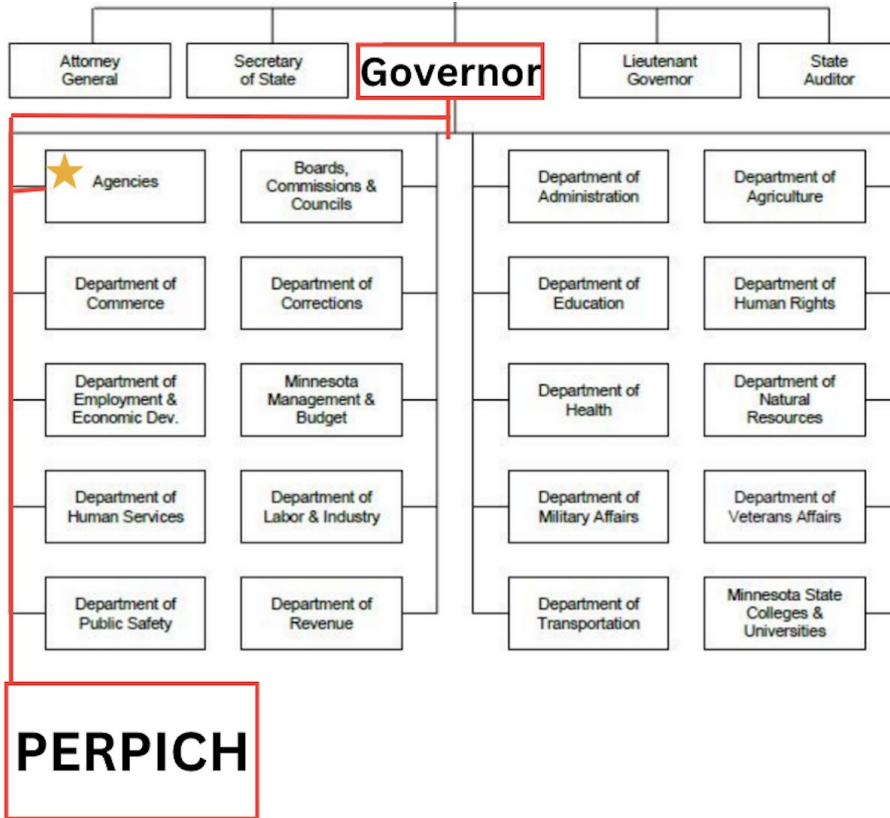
Attorney General

Secretary of State

Governor

Lieutenant Governor

State Auditor

Agencies

Boards, Commissions & Councils

Department of Commerce

Department of Corrections

Department of Employment & Economic Dev.

Minnesota Management & Budget

Department of Human Services

Department of Labor & Industry

Department of Public Safety

Department of Revenue

Department of Administration

Department of Agriculture

Department of Education

Department of Human Rights

Department of Health

Department of Natural Resources

Department of Military Affairs

Department of Veterans Affairs

Department of Transportation

Minnesota State Colleges & Universities

PERPICH